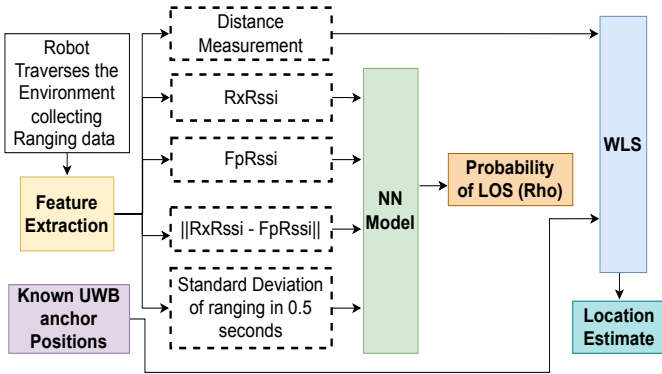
Robot Traverses the Environment collecting Ranging data

Feature Extraction

Known UWB anchor Positions

Distance Measurement

RxRssi

FpRssi

||RxRssi - FpRssi||

Standard Deviation of ranging in 0.5 seconds

NN Model

Probability of LOS (Rho)

WLS

Location Estimate